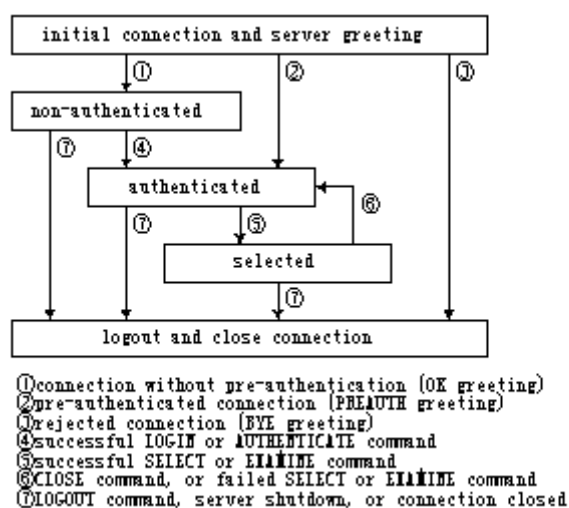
initial connection and server greeting

①

②

③

non-authenticated

⑦

④

authenticated

⑥

⑦

⑤

selected

⑦

logout and close connection

①connection without pre-authentication (OK greeting)
②pre-authenticated connection (PREAUTH greeting)
③rejected connection (BYE greeting)
④successful LOGIN or AUTHENTICATE command
⑤successful SELECT or EXAMINE command
⑥CLOSE command, or failed SELECT or EXAMINE command
⑦LOGOUT command, server shutdown, or connection closed